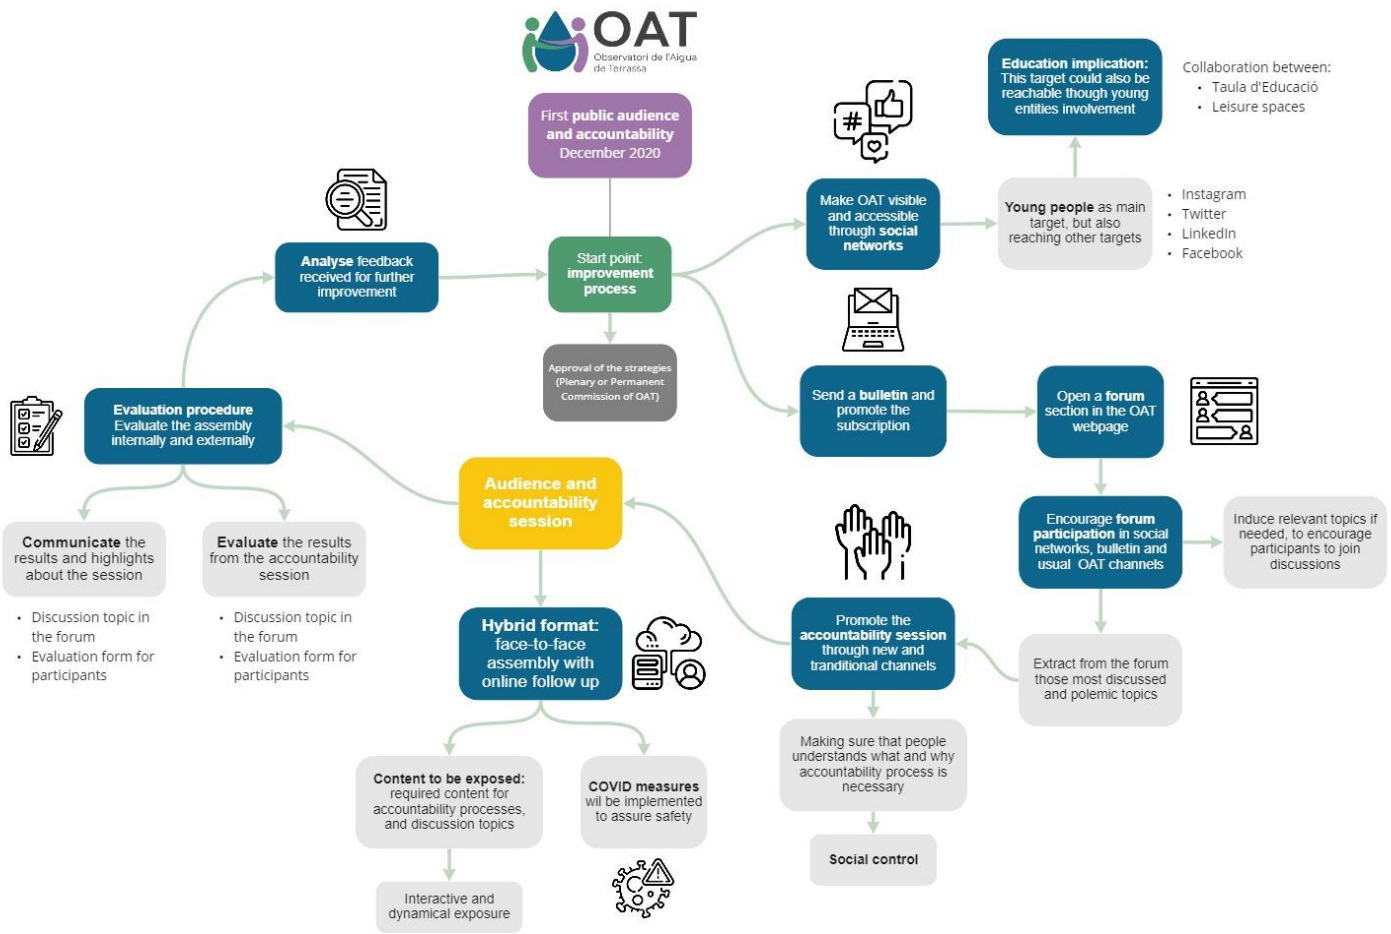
OAT
Observatori de l'Aigua de Terrassa

First public audience and accountability December 2020

Start point: improvement process

Approval of the strategies (Plenary or Permanent Commission of OAT)

Analyse feedback received for further improvement

Make OAT visible and accessible through social networks

Young people as main target, but also reaching other targets

• Instagram
• Twitter
• LinkedIn
• Facebook

Education implication: This target could also be reachable though young entities involvement

Collaboration between:
• Taula d'Educació
• Leisure spaces

Send a bulletin and promote the subscription

Open a forum section in the OAT webpage

Encourage forum participation in social networks, bulletin and usual OAT channels

Induce relevant topics if needed, to encourage participants to join discussions

Extract from the forum those most discussed and polemic topics

Promote the accountability session through new and trantitional channels

Making sure that people understands what and why accountability process is necessary

Social control

Evaluation procedure Evaluate the assembly internally and externally

Communicate the results and highlights about the session

• Discussion topic in the forum
• Evaluation form for participants

Evaluate the results from the accountability session

• Discussion topic in the forum
• Evaluation form for participants

Audience and accountability session

Hybrid format: face-to-face assembly with online follow up

Content to be exposed: required content for accountability processes, and discussion topics

Interactive and dynamical exposure

COVID measures wil be implemented to assure safety